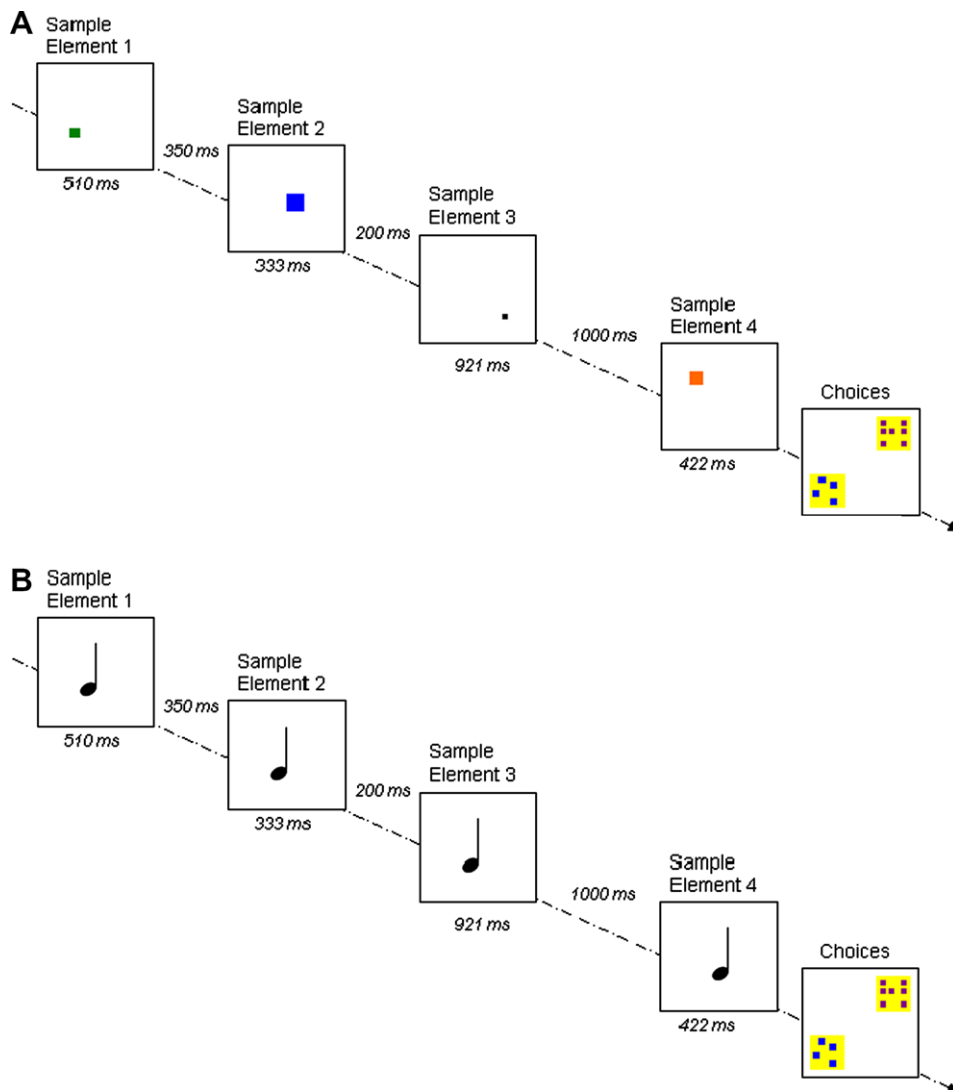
A Sample Element 1

510 ms

350 ms

Sample Element 2

333 ms

200 ms

Sample Element 3

921 ms

1000 ms

Sample Element 4

422 ms

Choices

B Sample Element 1

510 ms

350 ms

Sample Element 2

333 ms

200 ms

Sample Element 3

921 ms

1000 ms

Sample Element 4

422 ms

Choices